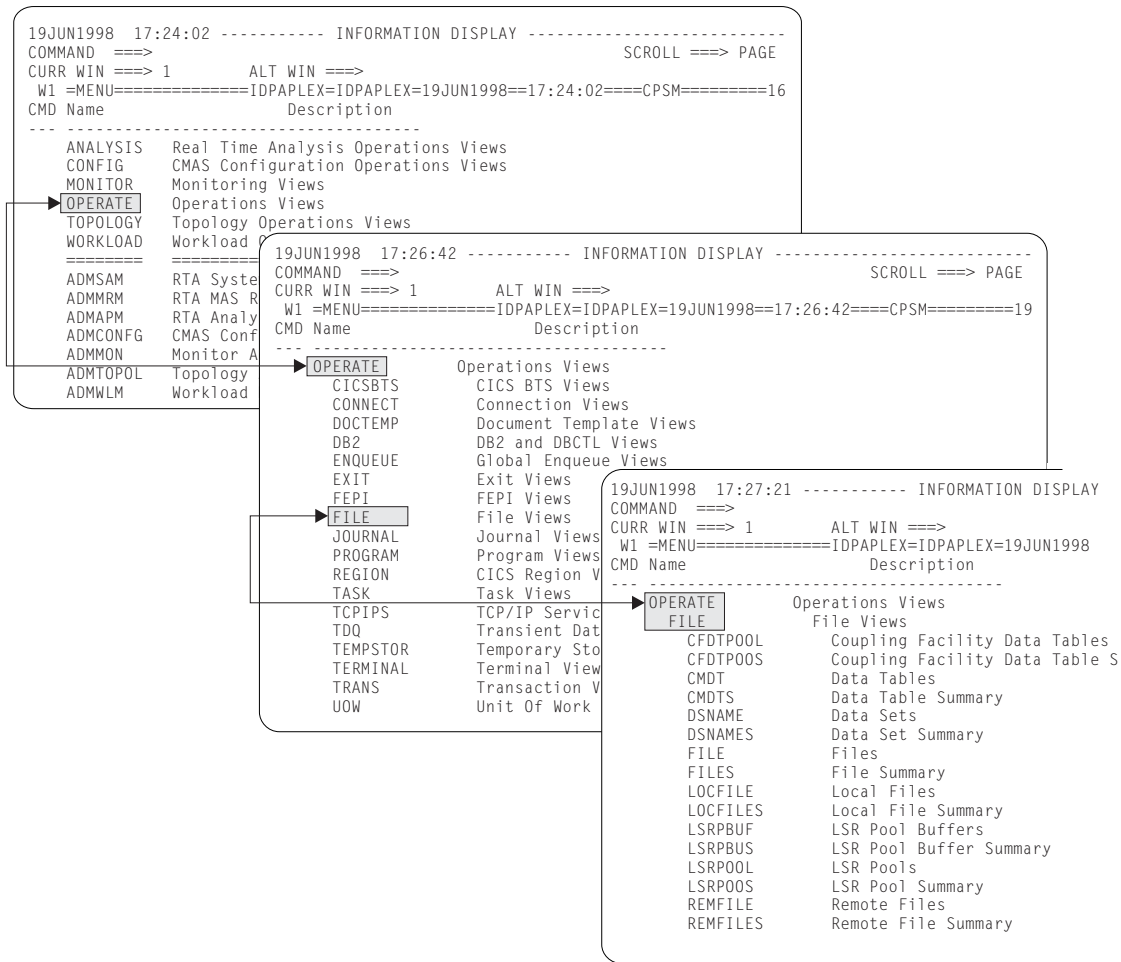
19JUN1998 17:24:02 ----------- INFORMATION DISPLAY ---------------------------
COMMAND ===> SCROLL ===> PAGE
CURR WIN ===> 1 ALT WIN ===>
W1 =MENU=============IDPAPLEX=IDPAPLEX=19JUN1998==17:24:02====CPSM=========16
CMD Name Description
--- ---------------------------------------
ANALYSIS Real Time Analysis Operations Views
CONFIG CMAS Configuration Operations Views
MONITOR Monitoring Views
OPERATE Operations Views
TOPOLOGY Topology Operations Views
WORKLOAD Workload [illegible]
======== ========
ADMSAM RTA Syste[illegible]
ADMMRM RTA MAS R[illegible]
ADMAPM RTA Analy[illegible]
ADMCONFG CMAS Conf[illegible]
ADMMON Monitor A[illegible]
ADMTOPOL Topology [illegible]
ADMWLM Workload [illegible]

19JUN1998 17:26:42 ----------- INFORMATION DISPLAY ---------------------------
COMMAND ===> SCROLL ===> PAGE
CURR WIN ===> 1 ALT WIN ===>
W1 =MENU=============IDPAPLEX=IDPAPLEX=19JUN1998==17:26:42====CPSM=========19
CMD Name Description
--- ---------------------------------------
OPERATE Operations Views
CICSBTS CICS BTS Views
CONNECT Connection Views
DOCTEMP Document Template Views
DB2 DB2 and DBCTL Views
ENQUEUE Global Enqueue Views
EXIT Exit Views
FEPI FEPI Views
FILE File Views
JOURNAL Journal Views
PROGRAM Program Views
REGION CICS Region V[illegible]
TASK Task Views
TCPIPS TCP/IP Servic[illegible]
TDQ Transient Dat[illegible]
TEMPSTOR Temporary Sto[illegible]
TERMINAL Terminal View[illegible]
TRANS Transaction V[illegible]
UOW Unit Of Work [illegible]

19JUN1998 17:27:21 ----------- INFORMATION DISPLAY
COMMAND ===>
CURR WIN ===> 1 ALT WIN ===>
W1 =MENU=============IDPAPLEX=IDPAPLEX=19JUN1998
CMD Name Description
--- ---------------------------------------
OPERATE Operations Views
FILE File Views
CFDTPOOL Coupling Facility Data Tables
CFDTPOOS Coupling Facility Data Table S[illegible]
CMDT Data Tables
CMDTS Data Table Summary
DSNAME Data Sets
DSNAMES Data Set Summary
FILE Files
FILES File Summary
LOCFILE Local Files
LOCFILES Local File Summary
LSRPBUF LSR Pool Buffers
LSRPBUS LSR Pool Buffer Summary
LSRPOOL LSR Pools
LSRPOOS LSR Pool Summary
REMFILE Remote Files
REMFILES Remote File Summary